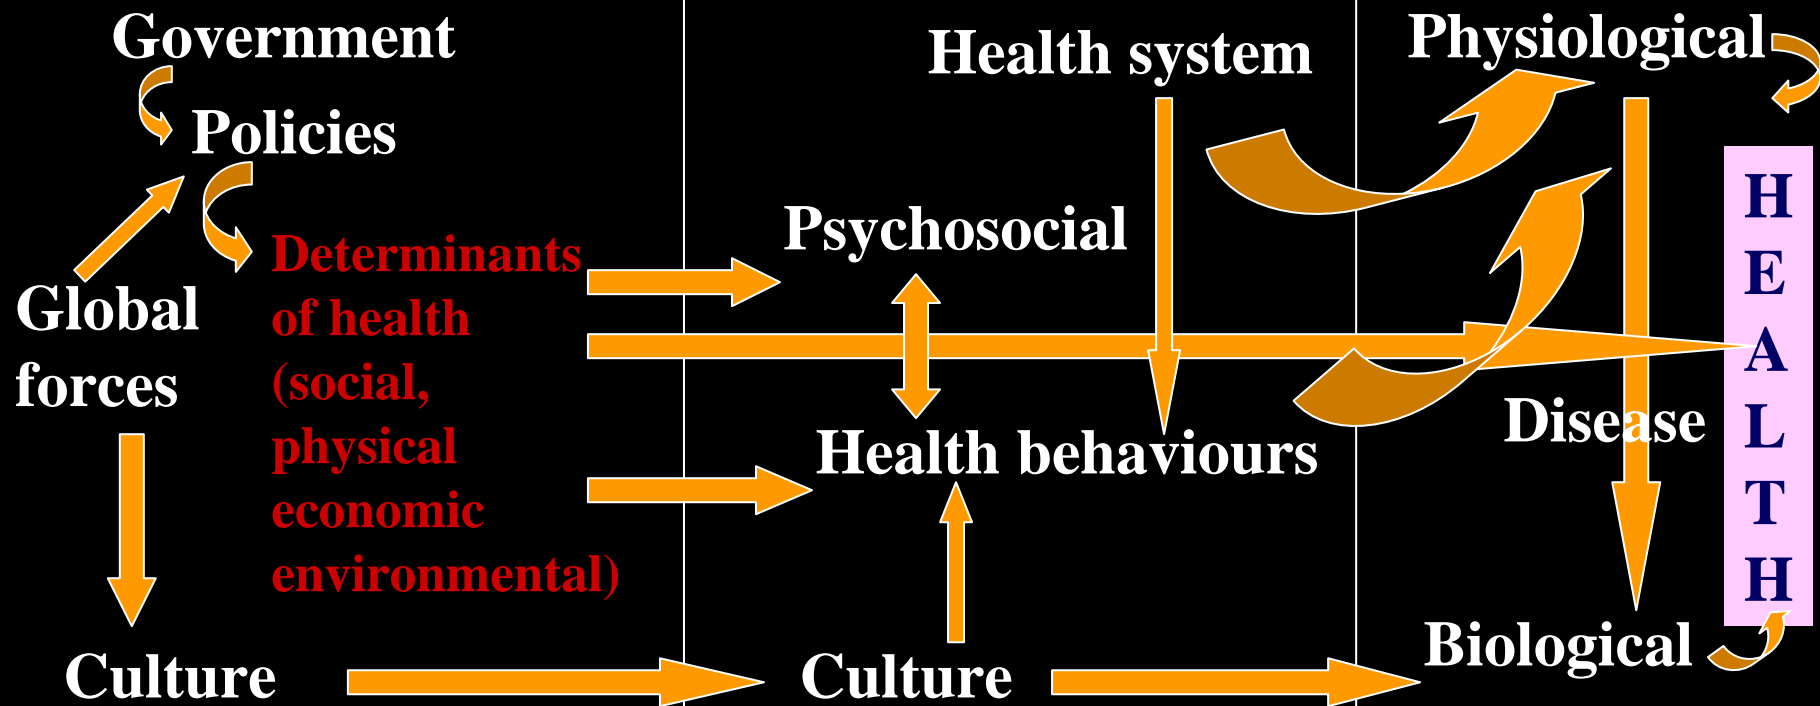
Government

Policies

Global forces

Determinants of health (social, physical economic environmental)

Culture

Health system

Psychosocial

Health behaviours

Culture

Physiological

Disease

Biological

HEALTH